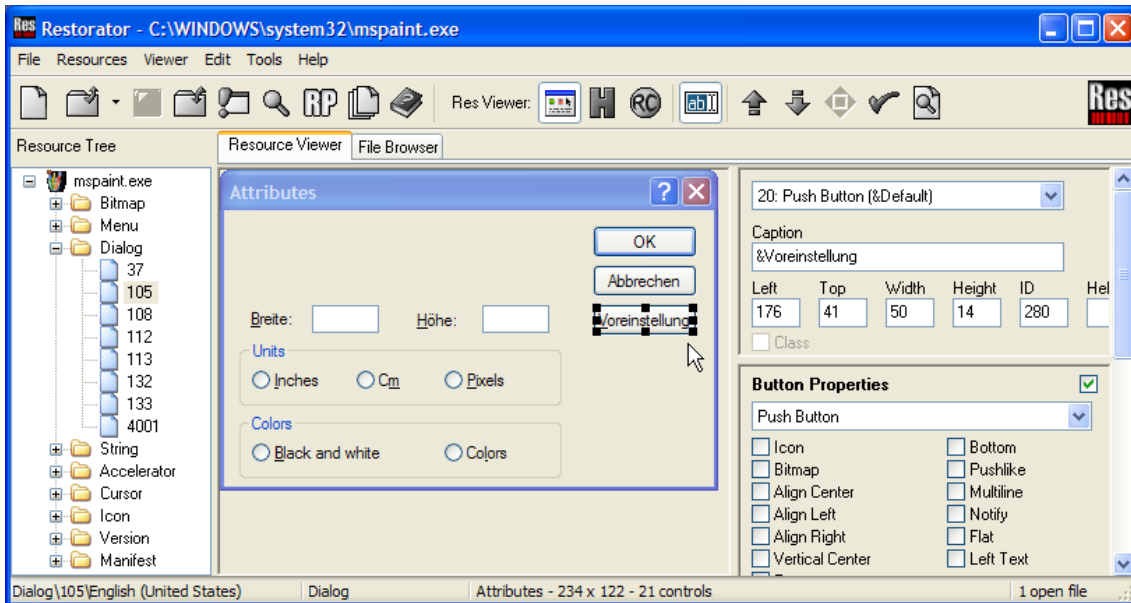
Restorator - C:\WINDOWS\system32\mspaint.exe

File Resources Viewer Edit Tools Help

Res Viewer:

Res

Resource Tree

Resource Viewer File Browser

mspaint.exe
Bitmap
Menu
Dialog
37
105
108
112
113
132
133
4001
String
Accelerator
Cursor
Icon
Version
Manifest

Attributes

OK
Abbrechen
Voreinstellung

Breite: Höhe:

Units
Inches Cm Pixels

Colors
Black and white Colors

20: Push Button (&Default)

Caption
&Voreinstellung

| Left | Top | Width | Height | ID | Hel |
|---|---|---|---|---|---|
| 176 | 41 | 50 | 14 | 280 | |

Class

Button Properties

Push Button

Icon
Bitmap
Align Center
Align Left
Align Right
Vertical Center
Bottom
Pushlike
Multiline
Notify
Flat
Left Text

Dialog\105\English (United States) Dialog Attributes - 234 x 122 - 21 controls 1 open file